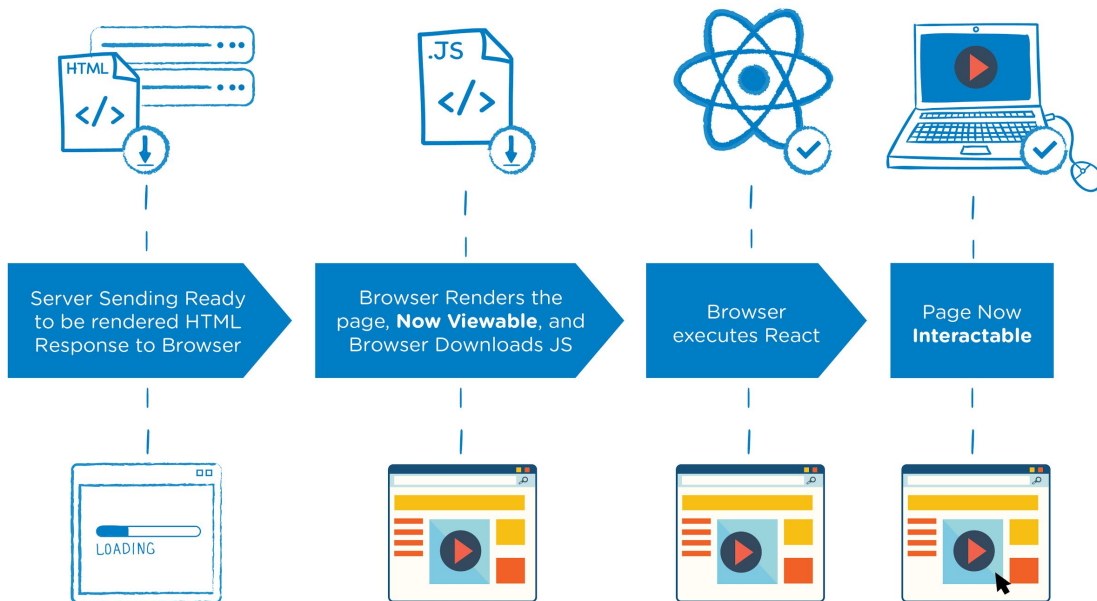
HTML

</>

.JS

</>

Server Sending Ready to be rendered HTML Response to Browser

Browser Renders the page, **Now Viewable**, and Browser Downloads JS

Browser executes React

Page Now **Interactable**

LOADING